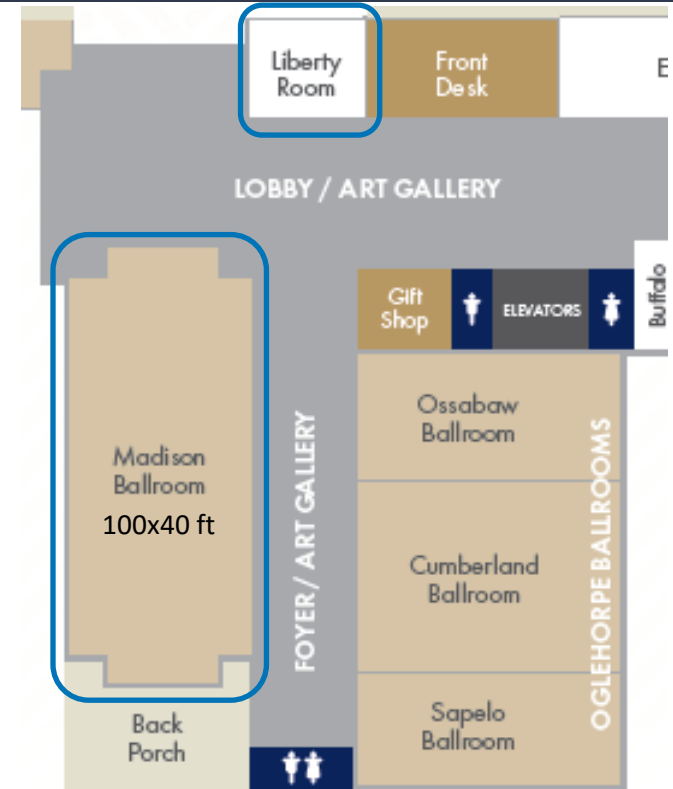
Liberty Room

Front Desk

E

LOBBY / ART GALLERY

Gift Shop

ELEVATORS

Buffalo

Madison Ballroom

100x40 ft

FOYER / ART GALLERY

Ossabaw Ballroom

Cumberland Ballroom

Sapelo Ballroom

OGLEHORPE BALLROOMS

Back Porch